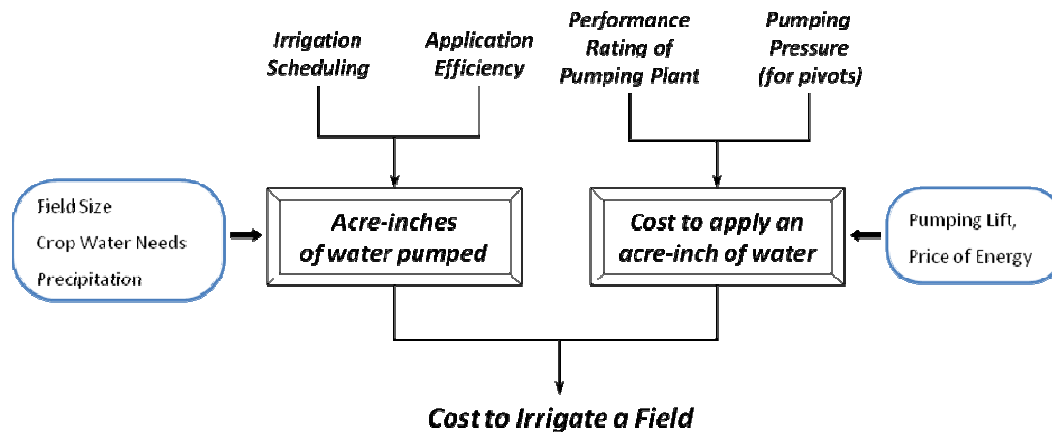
Irrigation Scheduling

Application Efficiency

Performance Rating of Pumping Plant

Pumping Pressure (for pivots)

Field Size
Crop Water Needs
Precipitation

Acre-inches of water pumped

Cost to apply an acre-inch of water

Pumping Lift,
Price of Energy

Cost to Irrigate a Field